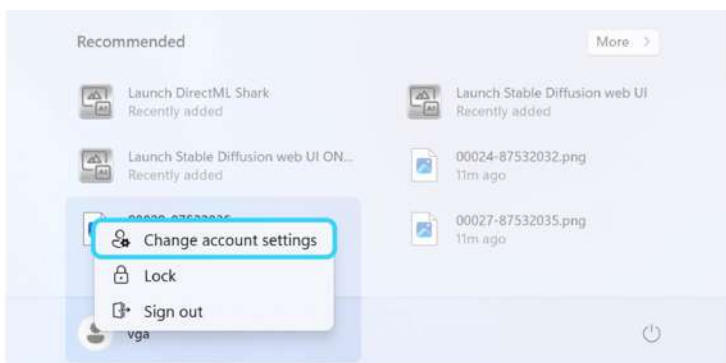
Recommended

More >

Launch DirectML Shark
Recently added

Launch Stable Diffusion web UI
Recently added

Launch Stable Diffusion web UI ON...
Recently added

00024-87532032.png
11m ago

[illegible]

00027-87532035.png
11m ago

Change account settings

Lock

Sign out

vga